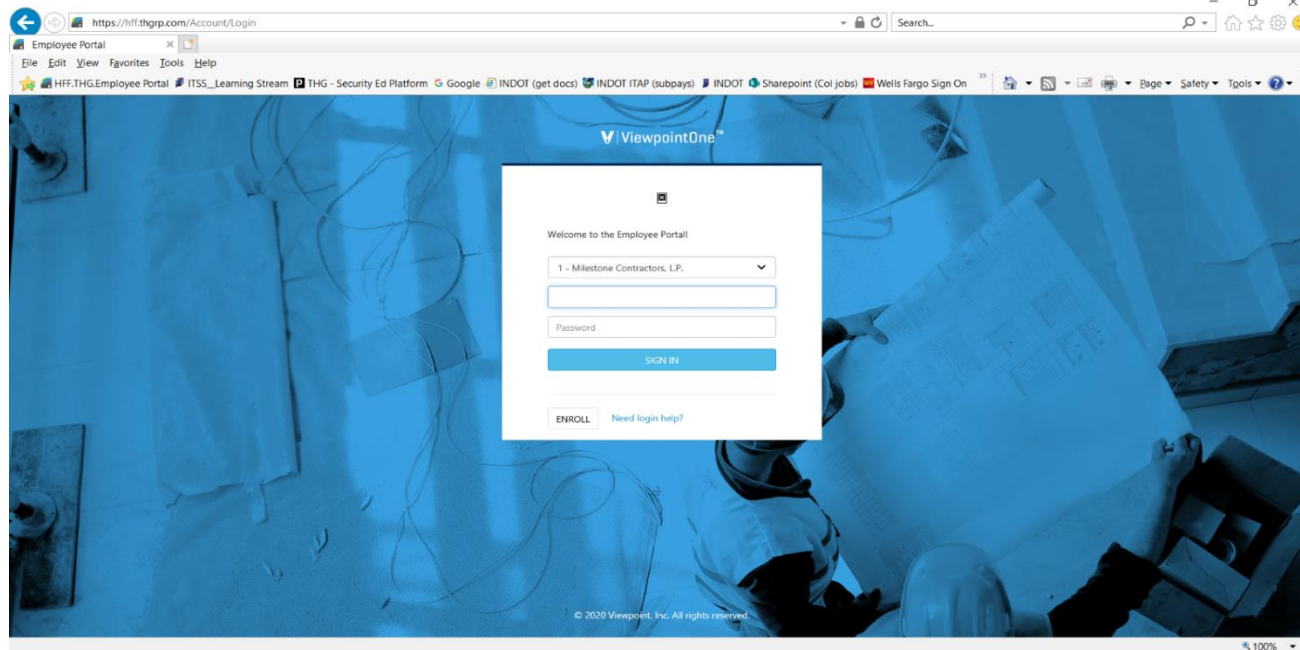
https://hff.thgrp.com/Account/Login

Search...

Employee Portal

File Edit View Favorites Tools Help

HFF.THG.Employee Portal ITSS_Learning Stream THG - Security Ed Platform Google INDOT (get docs) INDOT ITAP (subpays) INDOT Sharepoint (Col jobs) Wells Fargo Sign On

Page ▾ Safety ▾ Tools ▾

V | ViewpointOne™

Welcome to the Employee Portal!

1 - Milestone Contractors, L.P.

Password

SIGN IN

ENROLL

Need login help?

© 2020 Viewpoint, Inc. All rights reserved.

100%